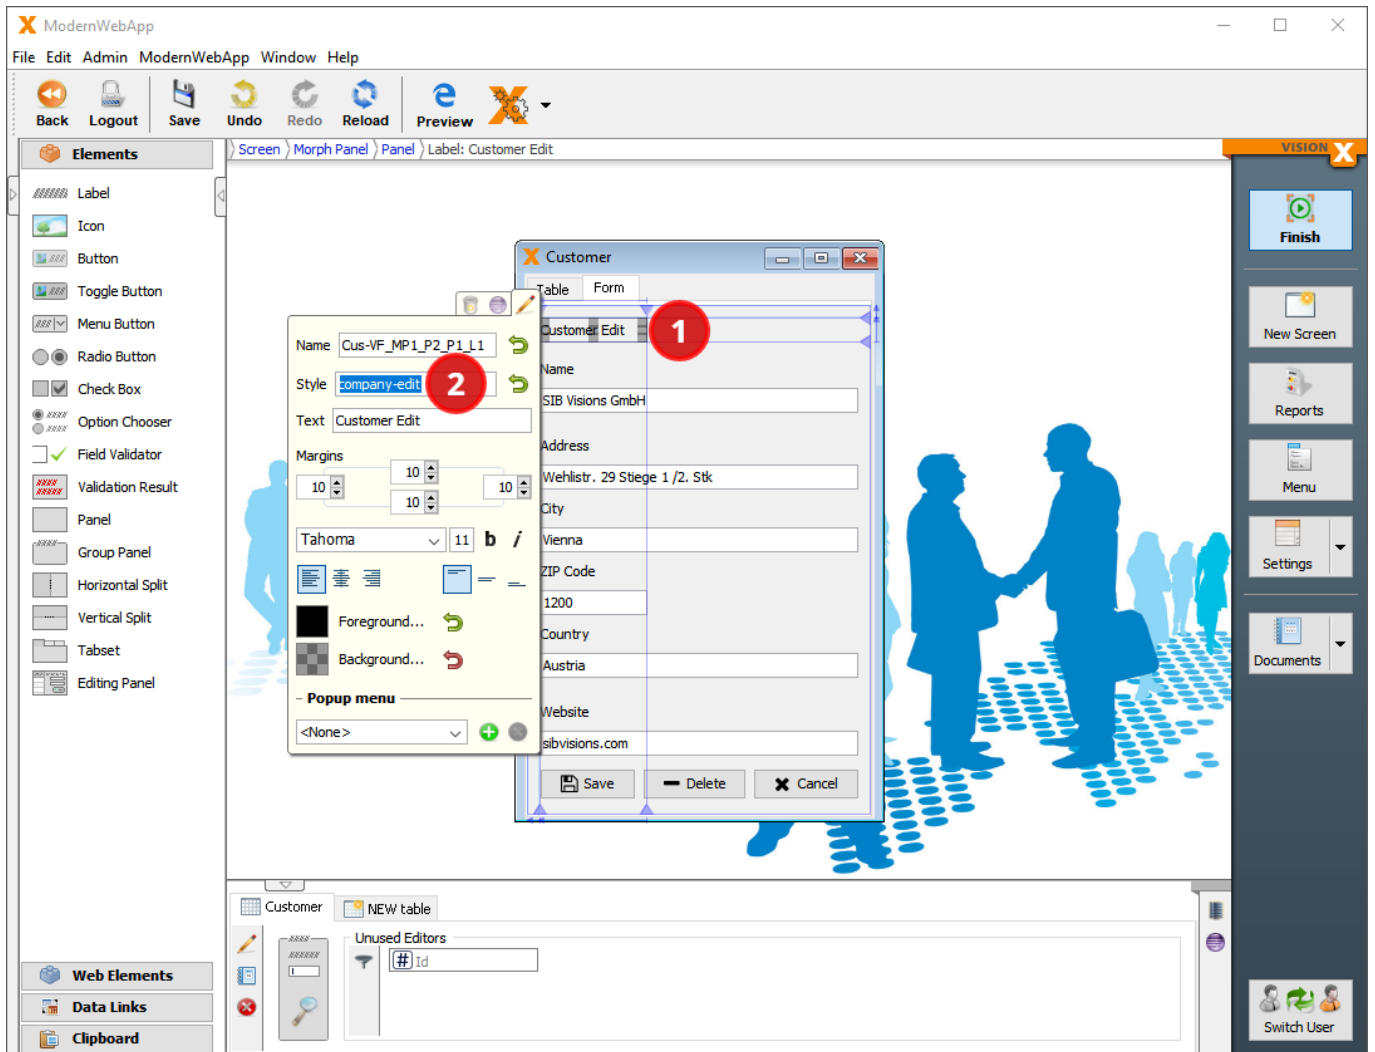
ModernWebApp

File Edit Admin ModernWebApp Window Help

Back Logout Save Undo Redo Reload Preview

Elements

Label
Icon
Button
Toggle Button
Menu Button
Radio Button
Check Box
Option Chooser
Field Validator
Validation Result
Panel
Group Panel
Horizontal Split
Vertical Split
Tabset
Editing Panel

Web Elements
Data Links
Clipboard

Screen Morph Panel Panel Label: Customer Edit

VISION X

Finish
New Screen
Reports
Menu
Settings
Documents
Switch User

Customer
Table Form
Customer Edit
1
Name
SIB Visions GmbH
Address
Wehlistr. 29 Stiege 1 /2. Stk
City
Vienna
ZIP Code
1200
Country
Austria
Website
sibvisions.com
Save Delete Cancel

Name Cus-VF_MP1_P2_P1_L1
Style company-edit
2
Text Customer Edit
Margins
10 10 10 10
Tahoma 11 b i
Foreground...
Background...
Popup menu
<None>

Customer NEW table
Unused Editors
Id